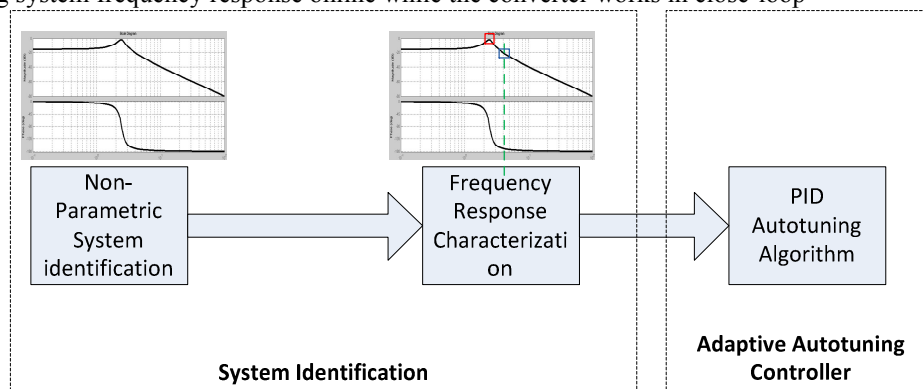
g system frequency response online while the converter works in close loop

Bode Diagram

Bode Diagram

Non-Parametric System identification

Frequency Response Characterizati on

PID Autotuning Algorithm

System Identification

Adaptive Autotuning Controller